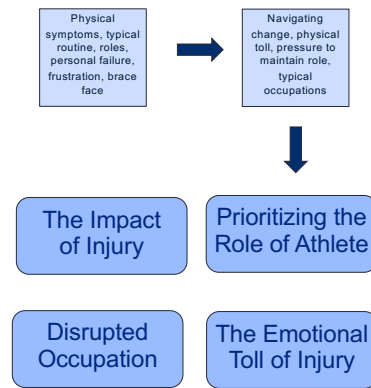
Physical symptoms, typical routine, roles, personal failure, frustration, brace face

Navigating change, physical toll, pressure to maintain role, typical occupations

The Impact of Injury

Prioritizing the Role of Athlete

Disrupted Occupation

The Emotional Toll of Injury